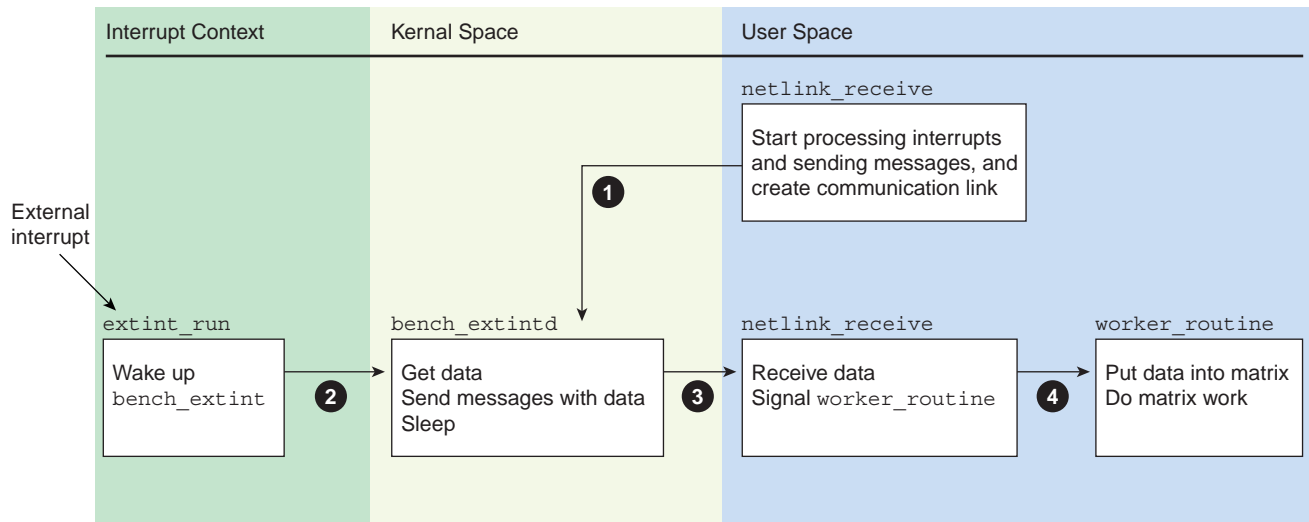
Interrupt Context

Kernal Space

User Space

netlink_receive

Start processing interrupts and sending messages, and create communication link

1

External interrupt

extint_run

Wake up bench_extint

2

bench_extintd

Get data
Send messages with data
Sleep

3

netlink_receive

Receive data
Signal worker_routine

4

worker_routine

Put data into matrix
Do matrix work